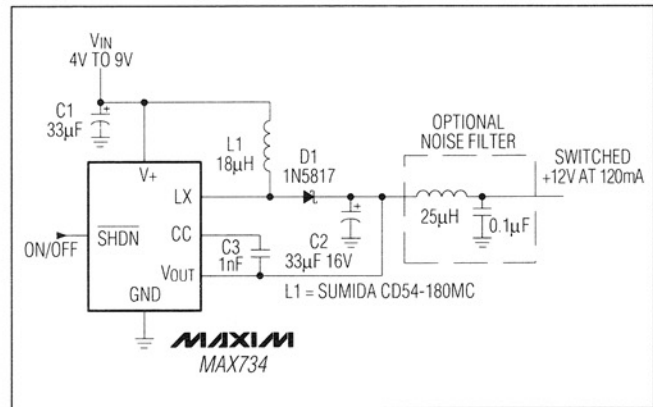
$V_{IN}$
4V TO 9V

C1
33µF

L1
18µH

D1
1N5817

OPTIONAL
NOISE FILTER

SWITCHED
+12V AT 120mA

V+

LX

$\overline{SHDN}$

CC

ON/OFF

C3
1nF

$V_{OUT}$

GND

C2
33µF 16V

25µH

0.1µF

L1 = SUMIDA CD54-180MC

MAXIM
MAX734